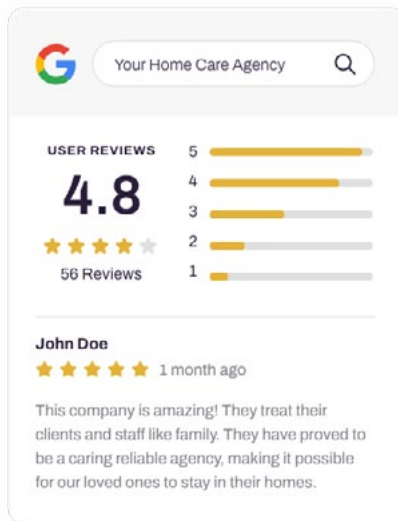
G

Your Home Care Agency

USER REVIEWS
4.8
56 Reviews

5
4
3
2
1

John Doe
1 month ago

This company is amazing! They treat their clients and staff like family. They have proved to be a caring reliable agency, making it possible for our loved ones to stay in their homes.